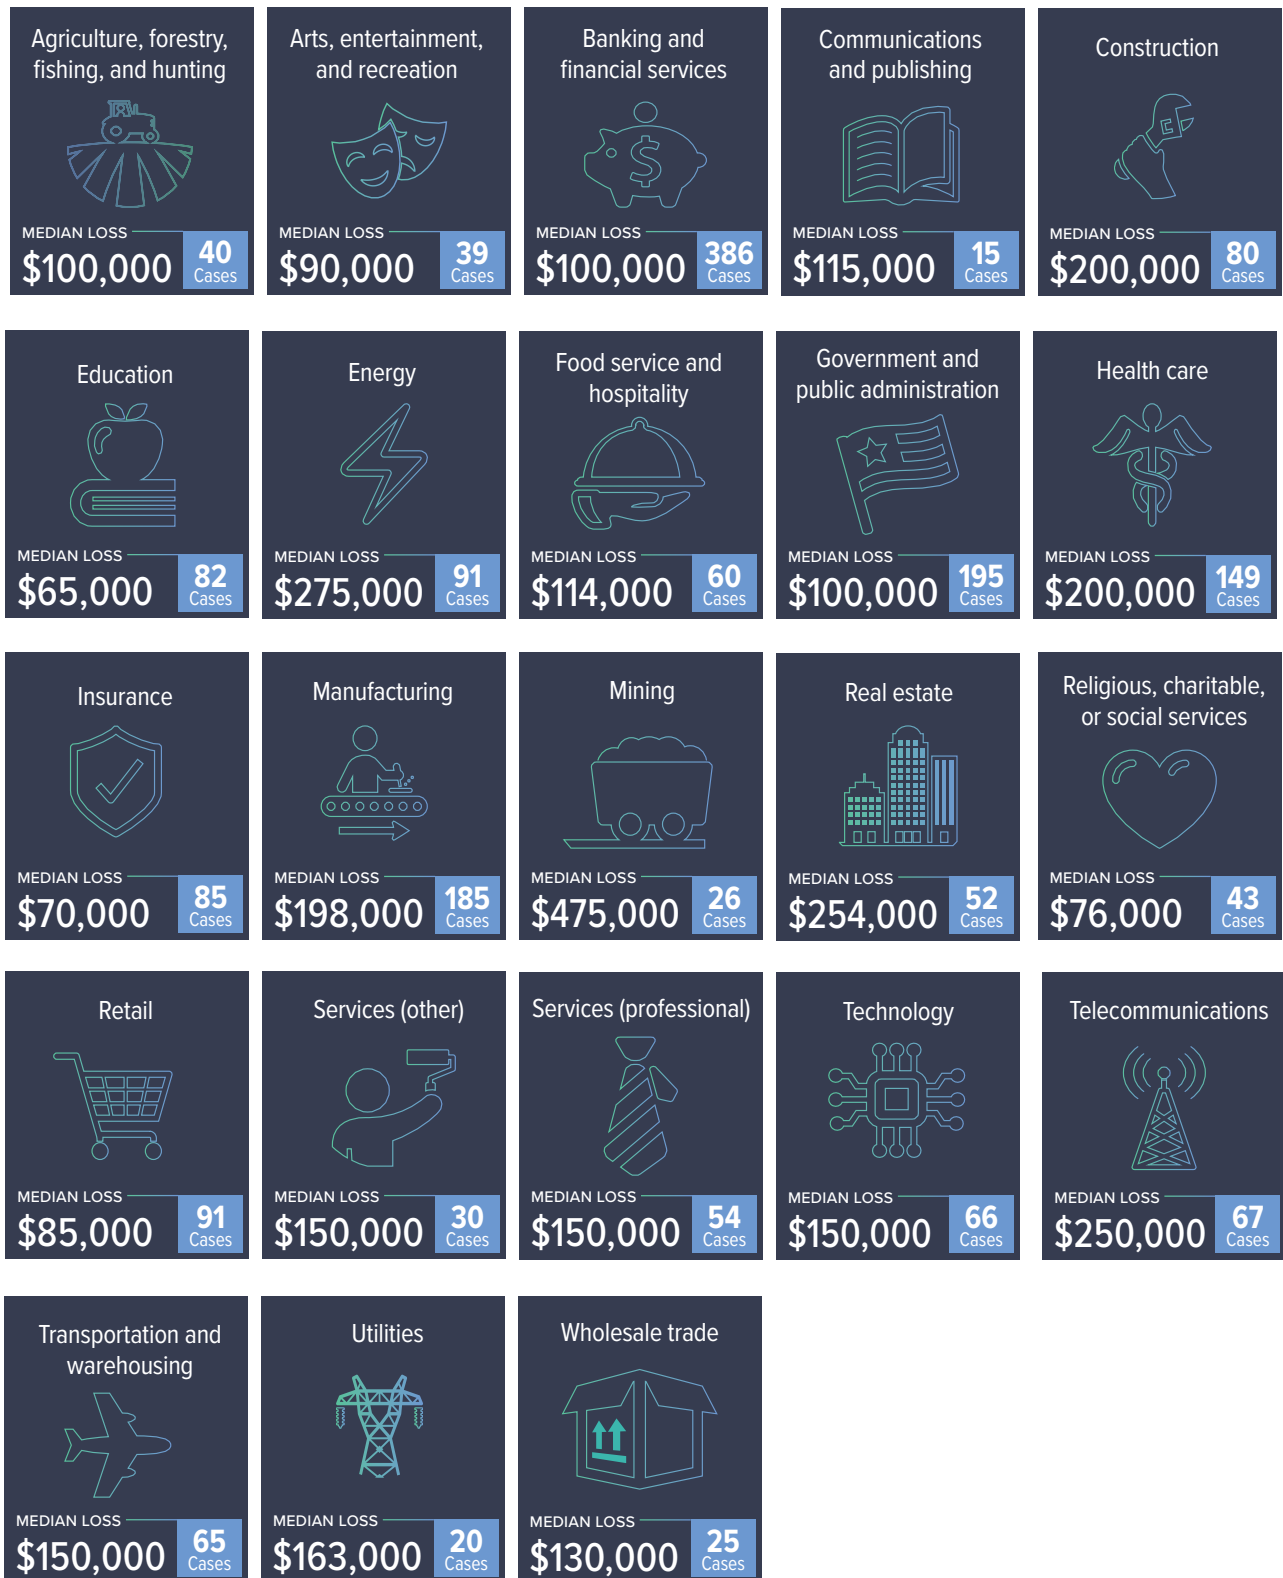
Agriculture, forestry, fishing, and hunting
MEDIAN LOSS
$100,000
40 Cases

Arts, entertainment, and recreation
MEDIAN LOSS
$90,000
39 Cases

Banking and financial services
MEDIAN LOSS
$100,000
386 Cases

Communications and publishing
MEDIAN LOSS
$115,000
15 Cases

Construction
MEDIAN LOSS
$200,000
80 Cases

Education
MEDIAN LOSS
$65,000
82 Cases

Energy
MEDIAN LOSS
$275,000
91 Cases

Food service and hospitality
MEDIAN LOSS
$114,000
60 Cases

Government and public administration
MEDIAN LOSS
$100,000
195 Cases

Health care
MEDIAN LOSS
$200,000
149 Cases

Insurance
MEDIAN LOSS
$70,000
85 Cases

Manufacturing
MEDIAN LOSS
$198,000
185 Cases

Mining
MEDIAN LOSS
$475,000
26 Cases

Real estate
MEDIAN LOSS
$254,000
52 Cases

Religious, charitable, or social services
MEDIAN LOSS
$76,000
43 Cases

Retail
MEDIAN LOSS
$85,000
91 Cases

Services (other)
MEDIAN LOSS
$150,000
30 Cases

Services (professional)
MEDIAN LOSS
$150,000
54 Cases

Technology
MEDIAN LOSS
$150,000
66 Cases

Telecommunications
MEDIAN LOSS
$250,000
67 Cases

Transportation and warehousing
MEDIAN LOSS
$150,000
65 Cases

Utilities
MEDIAN LOSS
$163,000
20 Cases

Wholesale trade
MEDIAN LOSS
$130,000
25 Cases